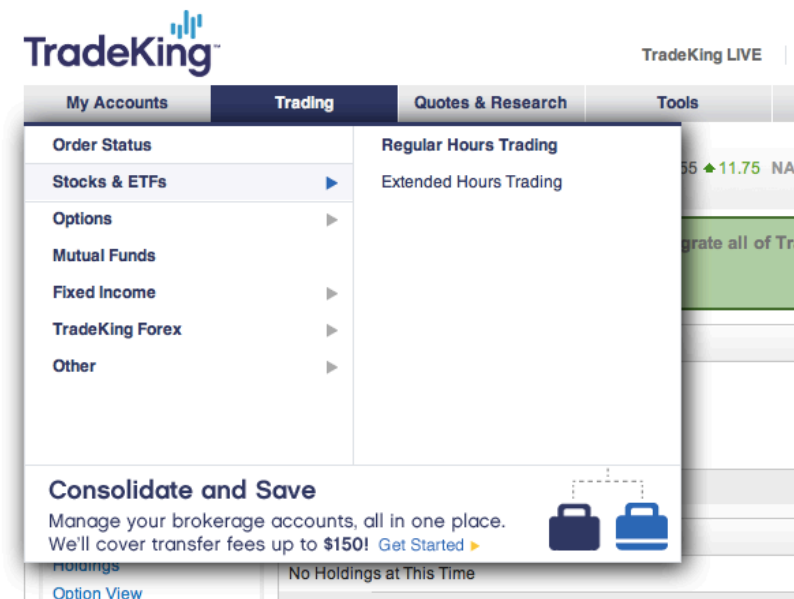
TradeKing™

TradeKing LIVE

My Accounts | Trading | Quotes & Research | Tools

Order Status
Stocks & ETFs
Options
Mutual Funds
Fixed Income
TradeKing Forex
Other

Regular Hours Trading
Extended Hours Trading

55 11.75 NA

grate all of Tr

Consolidate and Save
Manage your brokerage accounts, all in one place.
We'll cover transfer fees up to $150! Get Started

Holdings
Option View

No Holdings at This Time